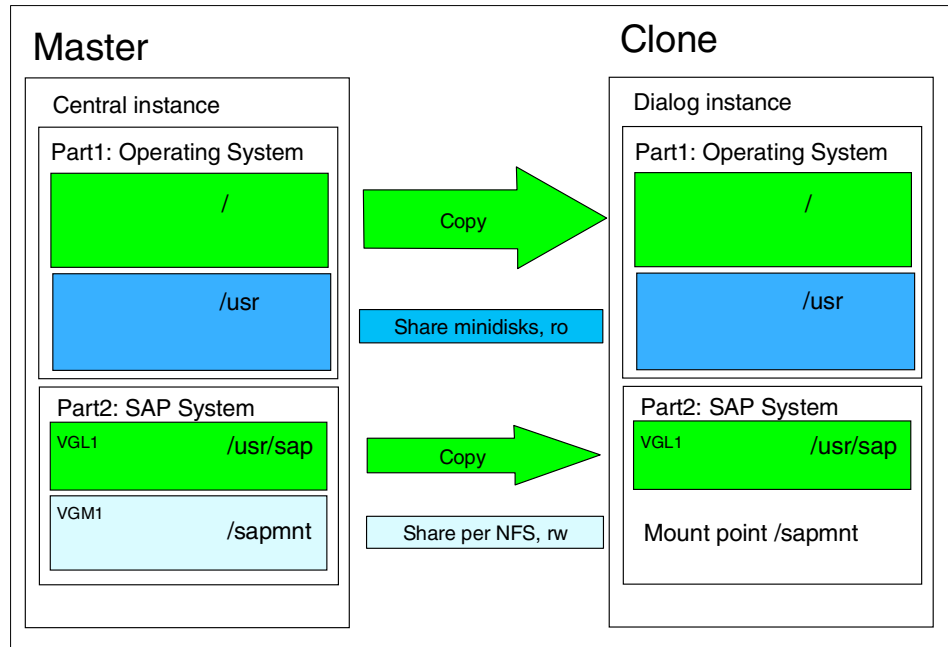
Master

Central instance

Part1: Operating System

/

/usr

Part2: SAP System

VGL1

/usr/sap

VGM1

/sapmnt

Copy

Share minidisks, ro

Copy

Share per NFS, rw

Clone

Dialog instance

Part1: Operating System

/

/usr

Part2: SAP System

VGL1

/usr/sap

Mount point /sapmnt